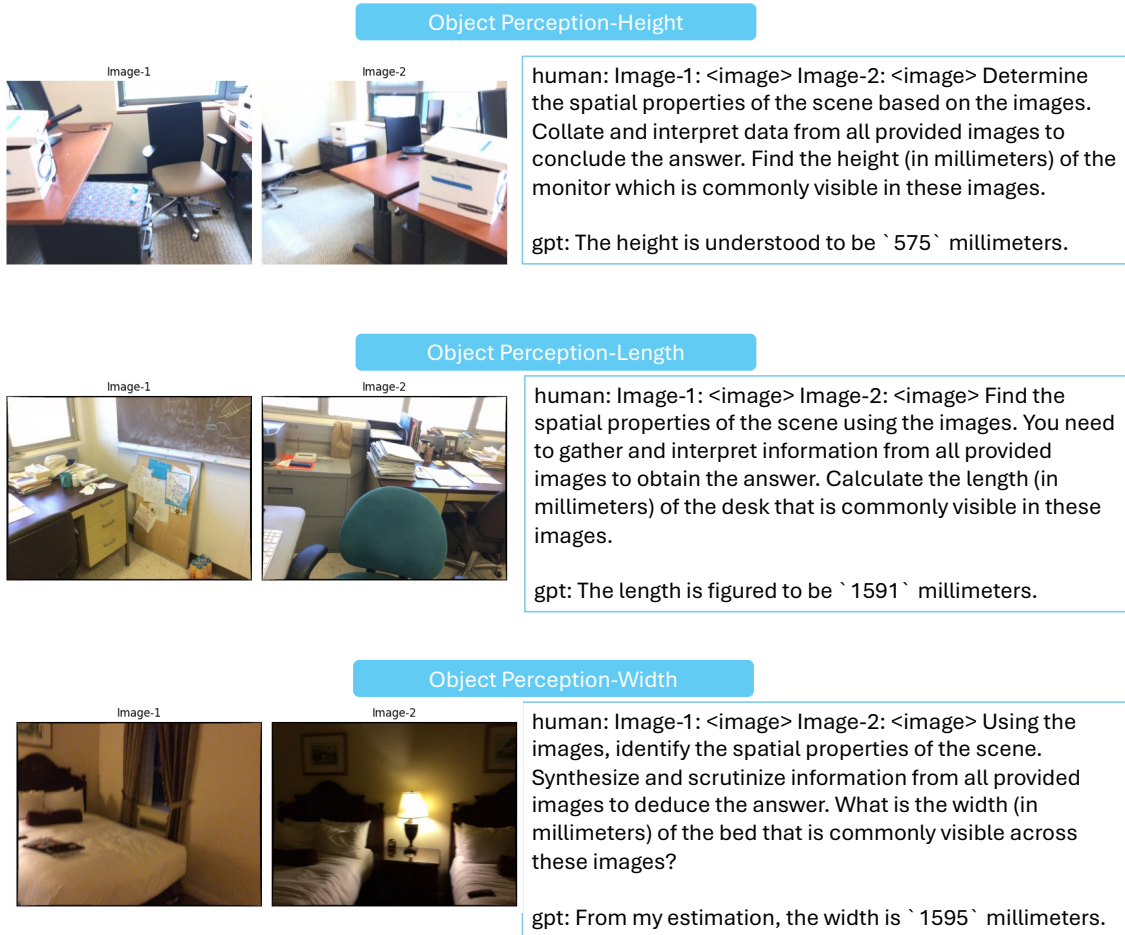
Object Perception-Height

Image-1

Image-2

human: Image-1: <image> Image-2: <image> Determine the spatial properties of the scene based on the images. Collate and interpret data from all provided images to conclude the answer. Find the height (in millimeters) of the monitor which is commonly visible in these images.

gpt: The height is understood to be `575` millimeters.

Object Perception-Length

Image-1

Image-2

human: Image-1: <image> Image-2: <image> Find the spatial properties of the scene using the images. You need to gather and interpret information from all provided images to obtain the answer. Calculate the length (in millimeters) of the desk that is commonly visible in these images.

gpt: The length is figured to be `1591` millimeters.

Object Perception-Width

Image-1

Image-2

human: Image-1: <image> Image-2: <image> Using the images, identify the spatial properties of the scene. Synthesize and scrutinize information from all provided images to deduce the answer. What is the width (in millimeters) of the bed that is commonly visible across these images?

gpt: From my estimation, the width is `1595` millimeters.